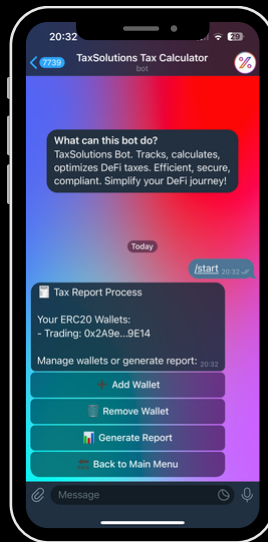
20:32
20
7739
TaxSolutions Tax Calculator
bot

What can this bot do?
TaxSolutions Bot. Tracks, calculates, optimizes DeFi taxes. Efficient, secure, compliant. Simplify your DeFi journey!

Today

/start 20:32

Tax Report Process

Your ERC20 Wallets:
- Trading: 0x2A9e...9E14

Manage wallets or generate report: 20:32

Add Wallet
Remove Wallet
Generate Report
Back to Main Menu

Message